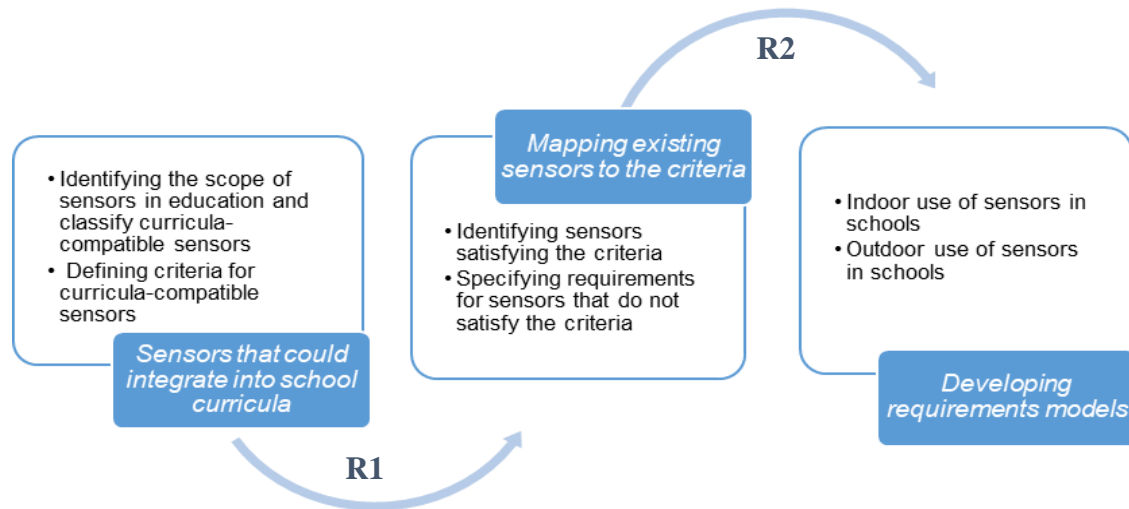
• Identifying the scope of sensors in education and classify curricula-compatible sensors
• Defining criteria for curricula-compatible sensors

Sensors that could integrate into school curricula

R1

Mapping existing sensors to the criteria

• Identifying sensors satisfying the criteria
• Specifying requirements for sensors that do not satisfy the criteria

R2

• Indoor use of sensors in schools
• Outdoor use of sensors in schools

Developing requirements models